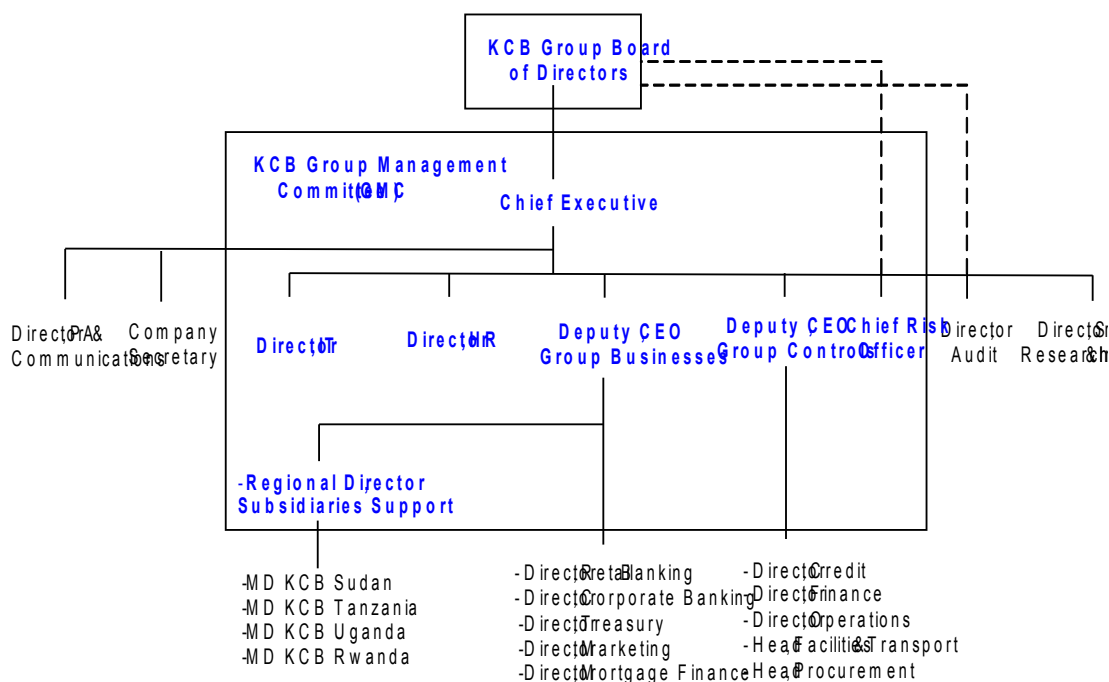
KCB Group Board of Directors

KCB Group Management Committee (GMC)

Chief Executive

Director, PR & Communications

Company Secretary

Director, IT

Director, HR

Deputy CEO Group Businesses

Deputy CEO Group Controls

Chief Risk Officer

Director Audit

Director, S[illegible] Research & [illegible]

-Regional Director, Subsidiaries Support

-MD KCB Sudan
-MD KCB Tanzania
-MD KCB Uganda
-MD KCB Rwanda

-Director, Retail Banking
-Director, Corporate Banking
-Director, Treasury
-Director, Marketing
-Director, Mortgage Finance

-Director, Credit
-Director, Finance
-Director, Operations
-Head, Facilities & Transport
-Head, Procurement